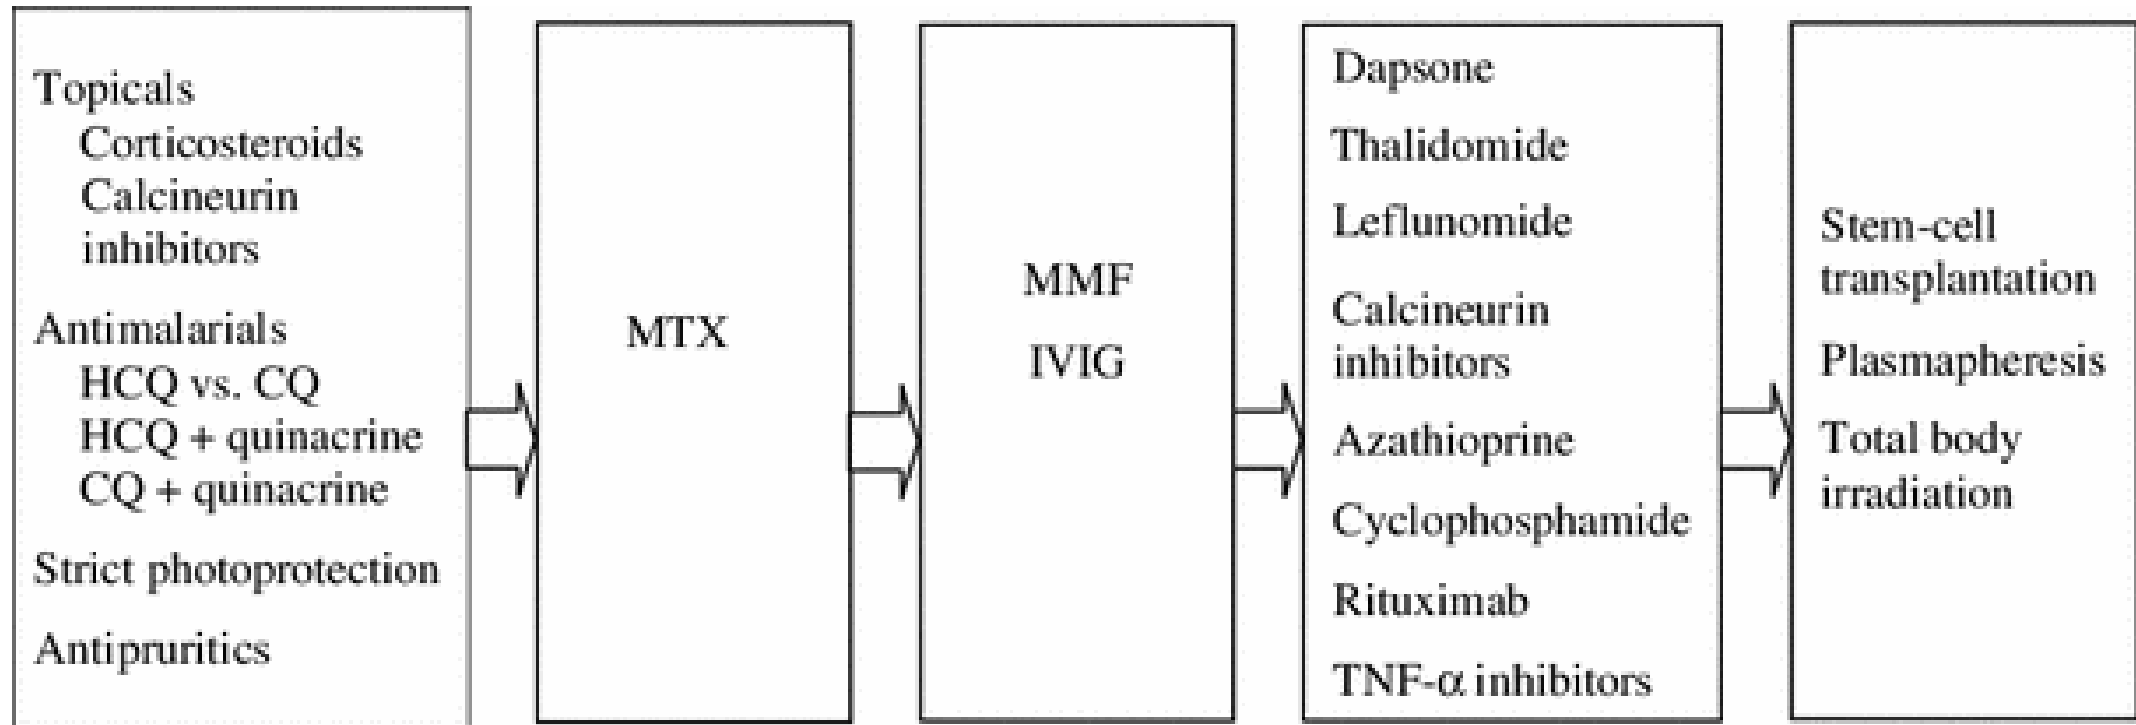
Topicals
Corticosteroids
Calcineurin inhibitors

Antimalarials
HCQ vs. CQ
HCQ + quinacrine
CQ + quinacrine

Strict photoprotection

Antipruritics

MTX

MMF
IVIG

Dapsone

Thalidomide

Leflunomide

Calcineurin inhibitors

Azathioprine

Cyclophosphamide

Rituximab

TNF-$\alpha$ inhibitors

Stem-cell transplantation

Plasmapheresis

Total body irradiation